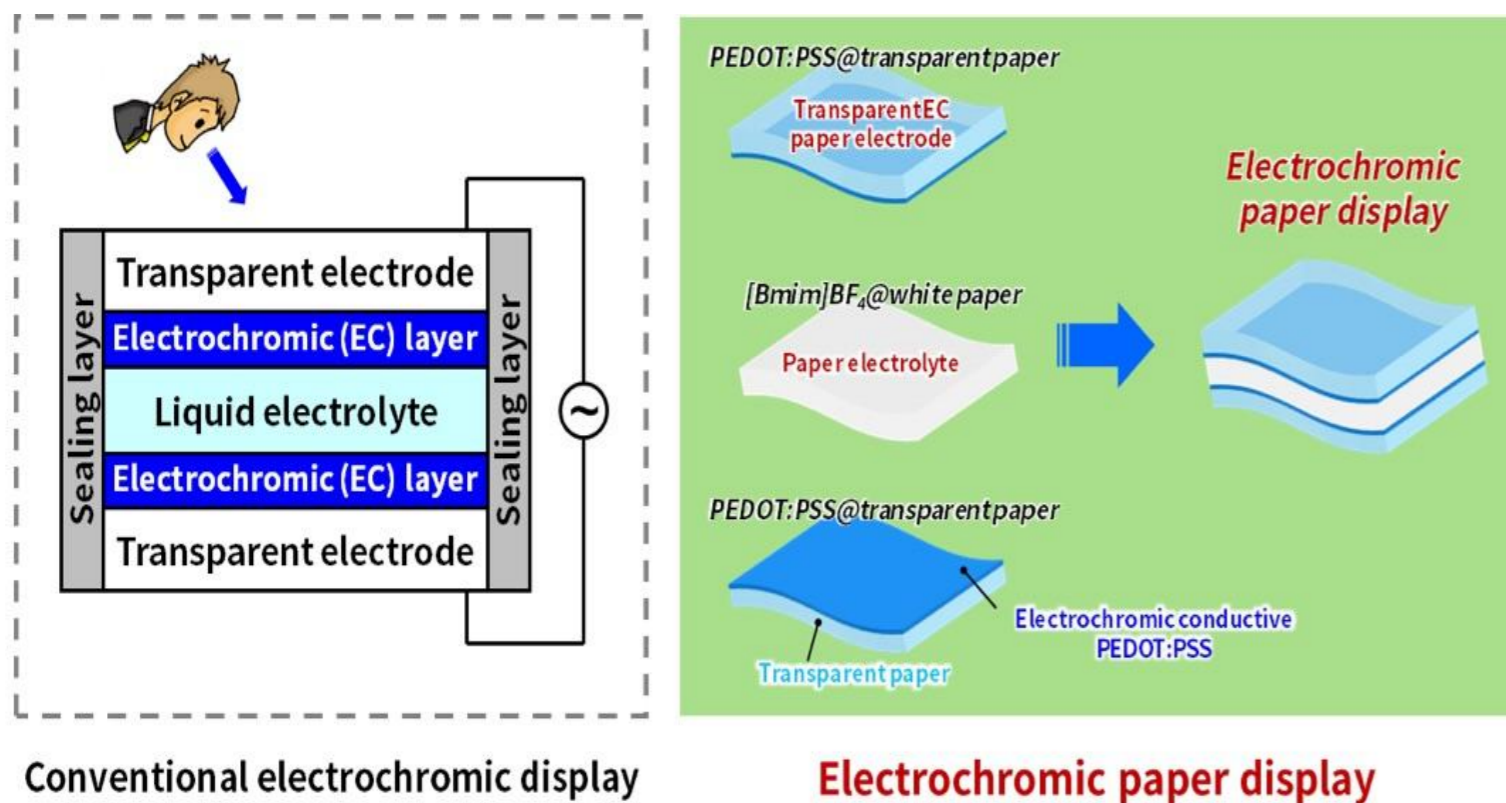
Sealing layer

Transparent electrode

Electrochromic (EC) layer

Liquid electrolyte

Electrochromic (EC) layer

Transparent electrode

Sealing layer

~

Conventional electrochromic display

PEDOT:PSS@transparentpaper

TransparentEC paper electrode

Electrochromic paper display

[Bmim]$BF_4$@white paper

Paper electrolyte

PEDOT:PSS@transparentpaper

Electrochromic conductive PEDOT:PSS

Transparent paper

Electrochromic paper display